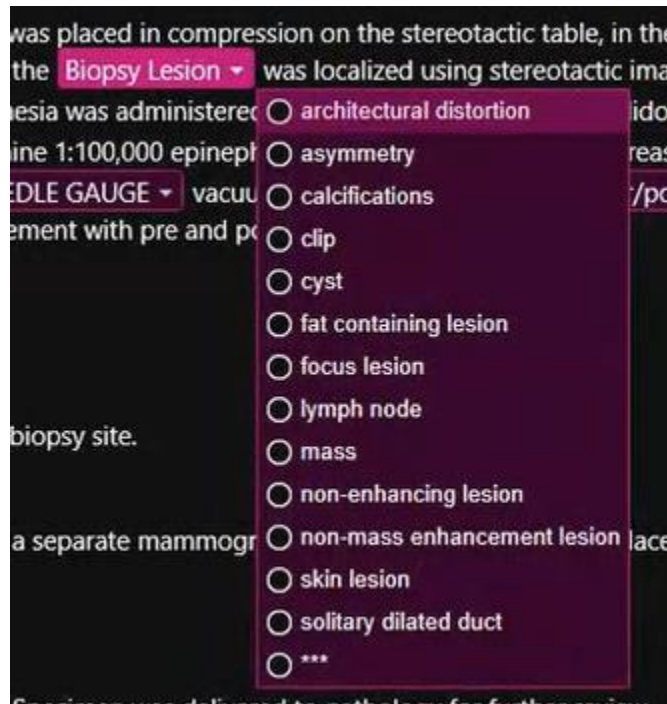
was placed in compression on the stereotactic table, in the
the Biopsy Lesion ▾ was localized using stereotactic ima
esia was administered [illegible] lido
ine 1:100,000 epineph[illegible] reas
EDLE GAUGE ▾ vacuu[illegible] /po
ement with pre and po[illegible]

biopsy site.

a separate mammogr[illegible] lace

architectural distortion
asymmetry
calcifications
clip
cyst
fat containing lesion
focus lesion
lymph node
mass
non-enhancing lesion
non-mass enhancement lesion
skin lesion
solitary dilated duct
***

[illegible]